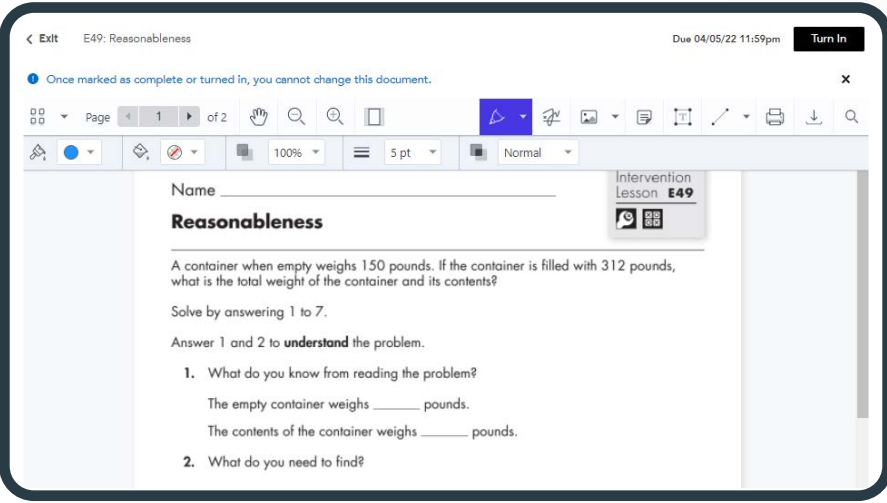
< Exit E49: Reasonableness

Due 04/05/22 11:59pm Turn In

Once marked as complete or turned in, you cannot change this document.

Page 1 of 2

100% 5 pt Normal

Name ______________________________

Intervention Lesson E49

Reasonableness

A container when empty weighs 150 pounds. If the container is filled with 312 pounds, what is the total weight of the container and its contents?

Solve by answering 1 to 7.

Answer 1 and 2 to **understand** the problem.

1. What do you know from reading the problem?

The empty container weighs _______ pounds.

The contents of the container weighs _______ pounds.

2. What do you need to find?